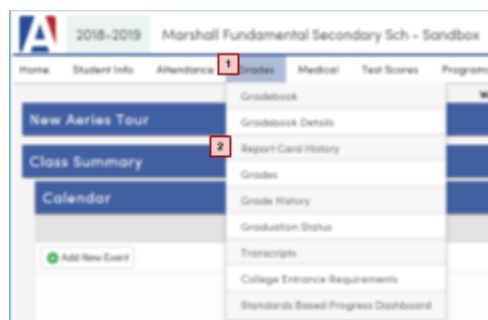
A 2018-2019 Marshall Fundamental Secondary Sch - Sandbox

Home Student Info Attendance 1 Grades Medical Test Scores Programs

New Aeries Tour

Class Summary

Calendar

Add New Event

Gradebook
Gradebook Details
2 Report Card History
Grades
Grade History
Graduation Status
Transcripts
College Entrance Requirements
Standards Based Progress Dashboard